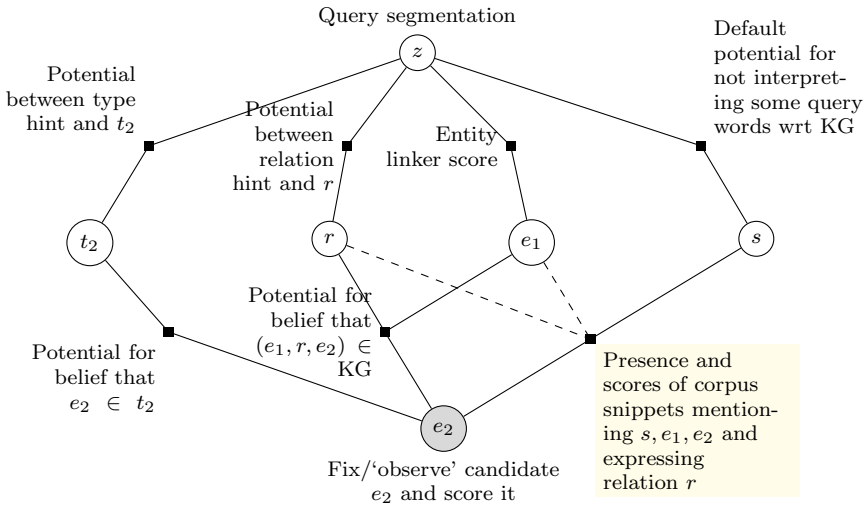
Query segmentation

$z$

Potential between type hint and $t_2$

Potential between relation hint and $r$

Entity linker score

Default potential for not interpreting some query words wrt KG

$t_2$

$r$

$e_1$

$s$

Potential for belief that $(e_1, r, e_2) \in$ KG

Potential for belief that $e_2 \in t_2$

Presence and scores of corpus snippets mentioning $s, e_1, e_2$ and expressing relation $r$

$e_2$

Fix/'observe' candidate $e_2$ and score it